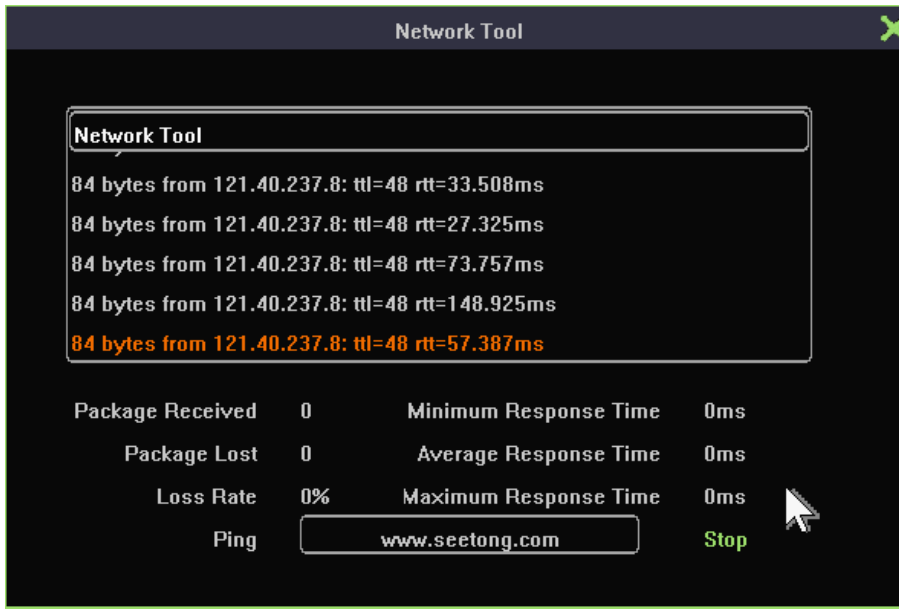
Network Tool

Network Tool

84 bytes from 121.40.237.8: ttl=48 rtt=33.508ms

84 bytes from 121.40.237.8: ttl=48 rtt=27.325ms

84 bytes from 121.40.237.8: ttl=48 rtt=73.757ms

84 bytes from 121.40.237.8: ttl=48 rtt=148.925ms

84 bytes from 121.40.237.8: ttl=48 rtt=57.387ms

Package Received 0 Minimum Response Time 0ms

Package Lost 0 Average Response Time 0ms

Loss Rate 0% Maximum Response Time 0ms

Ping www.seetong.com Stop